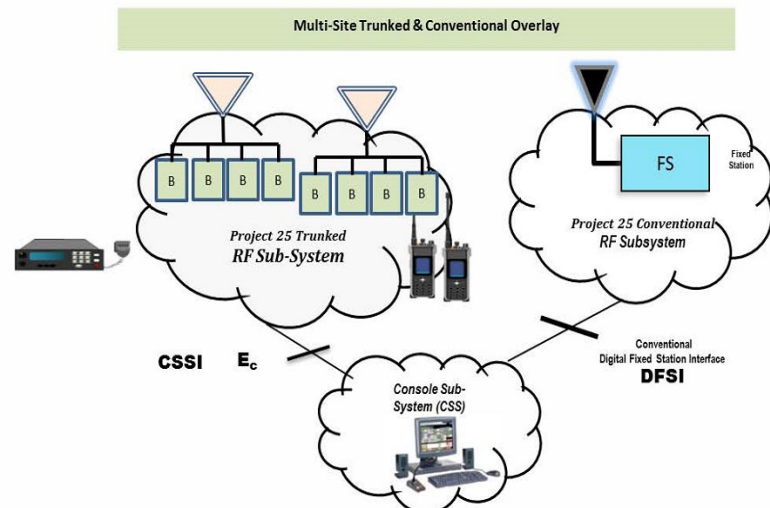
Multi-Site Trunked & Conventional Overlay

B B B B B B B B

Project 25 Trunked
RF Sub-System

FS
Fixed Station

Project 25 Conventional
RF Subsystem

CSSI $E_c$

Conventional
Digital Fixed Station Interface
DFSI

Console Sub-System (CSS)